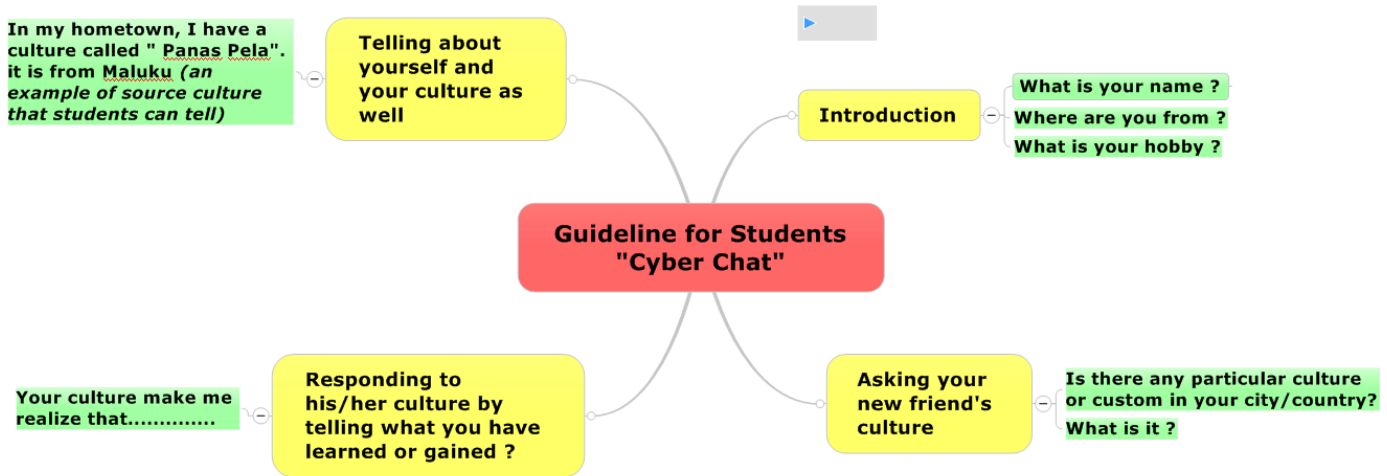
In my hometown, I have a culture called " Panas Pela". it is from Maluku *(an example of source culture that students can tell)*

Telling about yourself and your culture as well

Introduction

What is your name ?

Where are you from ?

What is your hobby ?

Guideline for Students "Cyber Chat"

Your culture make me realize that..............

Responding to his/her culture by telling what you have learned or gained ?

Asking your new friend's culture

Is there any particular culture or custom in your city/country?

What is it ?